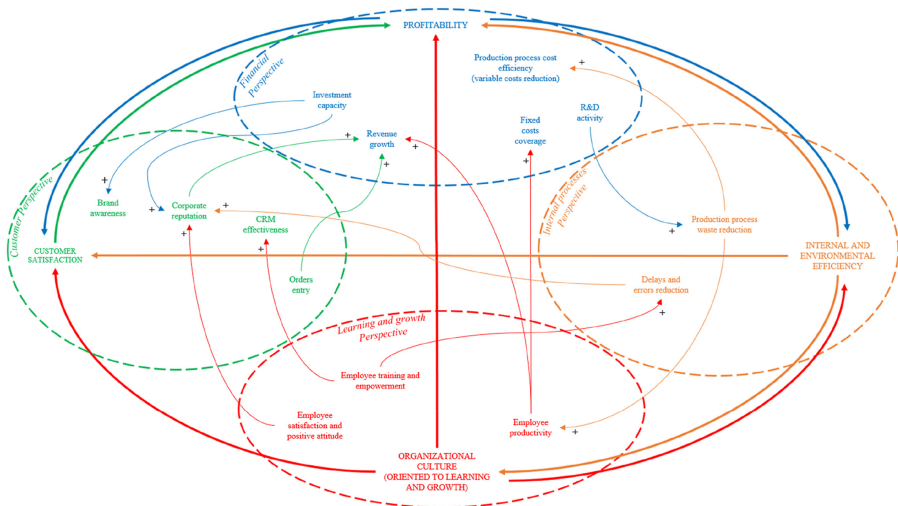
PROFITABILITY

Financial Perspective

Investment capacity

Revenue growth

Production process cost efficiency (variable costs reduction)

R&D activity

Fixed costs coverage

Customer Perspective

Brand awareness

Corporate reputation

CRM effectiveness

Orders entry

CUSTOMER SATISFACTION

Internal processes Perspective

Production process waste reduction

INTERNAL AND ENVIRONMENTAL EFFICIENCY

Delays and errors reduction

Learning and growth Perspective

Employee training and empowerment

Employee satisfaction and positive attitude

Employee productivity

ORGANIZATIONAL CULTURE (ORIENTED TO LEARNING AND GROWTH)

+ + + + + + + + + + + + +